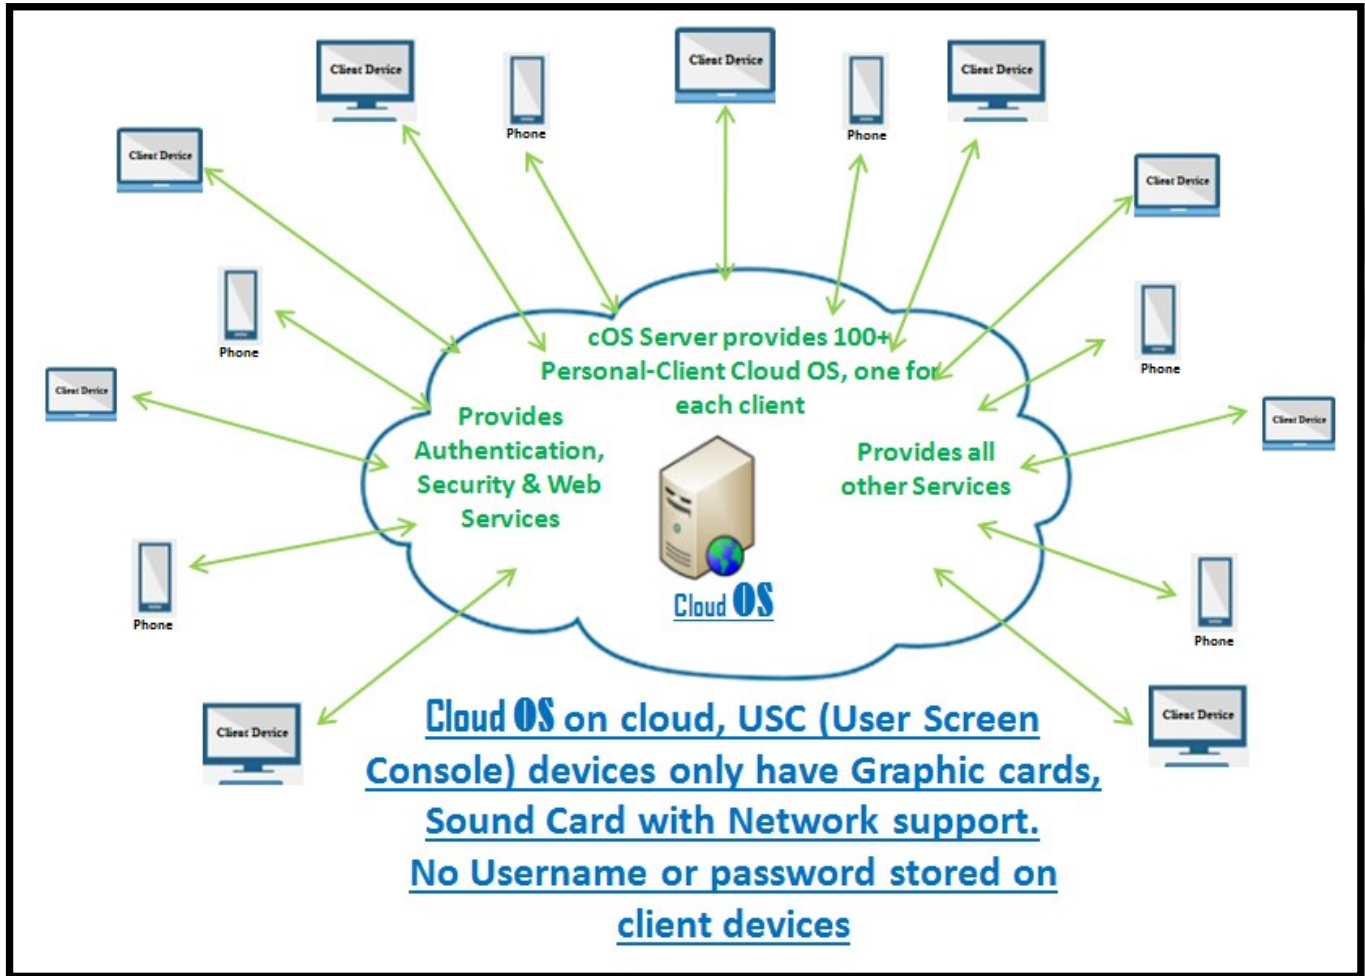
Client Device

Phone

Client Device

Phone

Client Device

Client Device

Client Device

Phone

Phone

Client Device

Client Device

Phone

Phone

Client Device

cOS Server provides 100+ Personal-Client Cloud OS, one for each client

Provides Authentication, Security & Web Services

Provides all other Services

Cloud OS

Client Device

Client Device

Cloud OS on cloud, USC (User Screen Console) devices only have Graphic cards, Sound Card with Network support. No Username or password stored on client devices